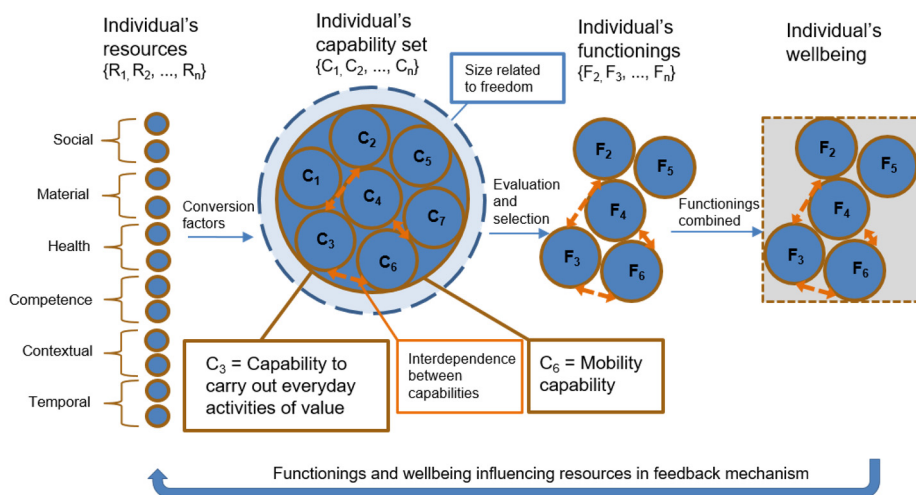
Individual's resources
$\{R_1, R_2, ..., R_n\}$

Individual's capability set
$\{C_1, C_2, ..., C_n\}$

Size related to freedom

Individual's functionings
$\{F_2, F_3, ..., F_n\}$

Individual's wellbeing

Social

Material

Health

Competence

Contextual

Temporal

Conversion factors

$C_2$ $C_5$ $C_1$ $C_4$ $C_7$ $C_3$ $C_6$

Evaluation and selection

$F_2$ $F_5$ $F_4$ $F_3$ $F_6$

Functionings combined

$F_2$ $F_5$ $F_4$ $F_3$ $F_6$

$C_3$ = Capability to carry out everyday activities of value

Interdependence between capabilities

$C_6$ = Mobility capability

Functionings and wellbeing influencing resources in feedback mechanism